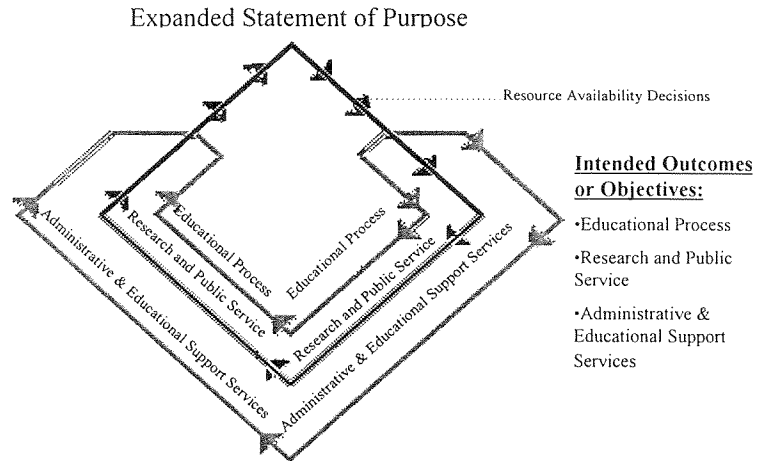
Expanded Statement of Purpose

Resource Availability Decisions

Educational Process

Educational Process

Research and Public Service

Research and Public Service

Administrative & Educational Support Services

Administrative & Educational Support Services

Administrative & Educational Support Services

**Intended Outcomes or Objectives:**

•Educational Process

•Research and Public Service

•Administrative & Educational Support Services